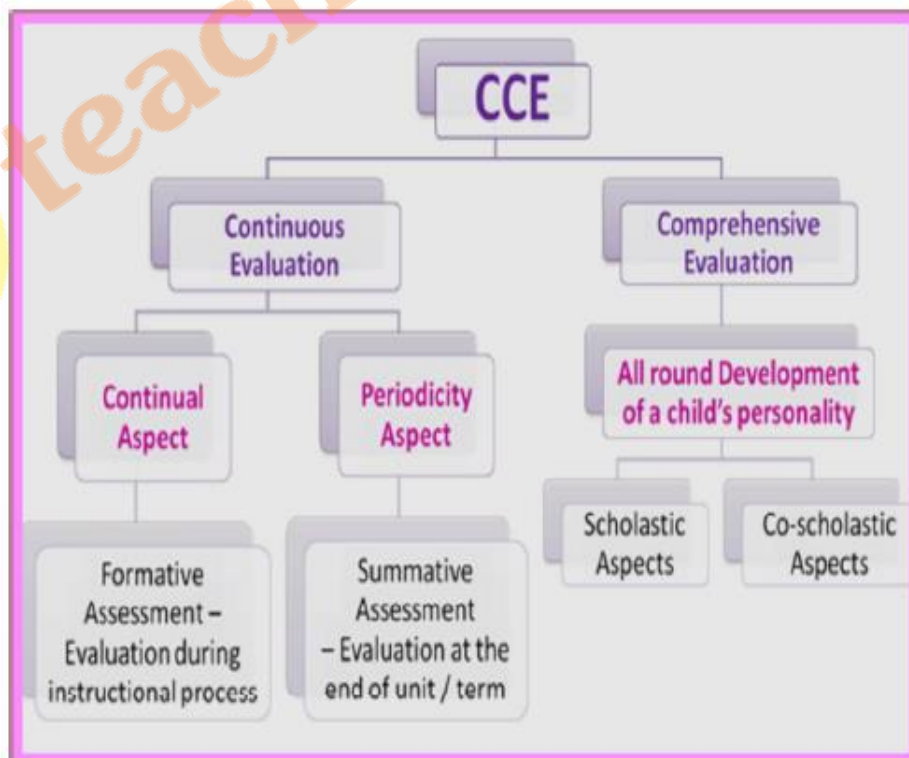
teac

CCE

Continuous Evaluation

Comprehensive Evaluation

Continual Aspect

Periodicity Aspect

All round Development of a child's personality

Scholastic Aspects

Co-scholastic Aspects

Formative Assessment – Evaluation during instructional process

Summative Assessment – Evaluation at the end of unit / term